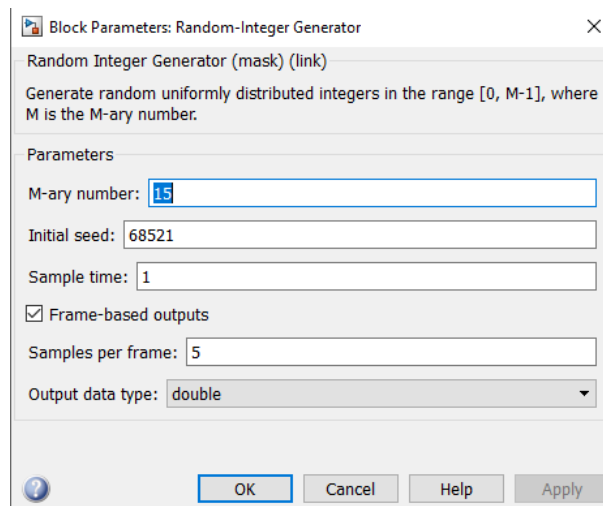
Block Parameters: Random-Integer Generator

Random Integer Generator (mask) (link)

Generate random uniformly distributed integers in the range [0, M-1], where M is the M-ary number.

Parameters

M-ary number: 15

Initial seed: 68521

Sample time: 1

Frame-based outputs

Samples per frame: 5

Output data type: double

OK Cancel Help Apply